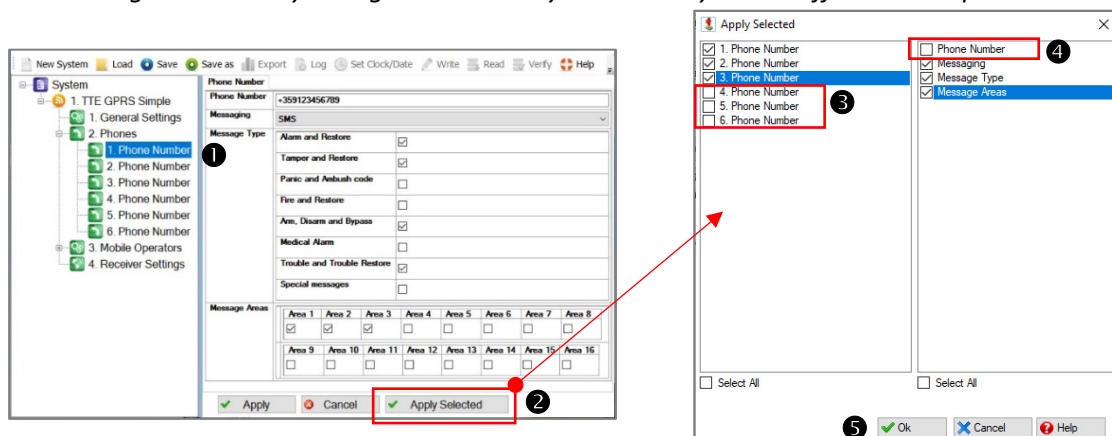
New System Load Save Save as Export Log Set Clock/Date Write Read Verify Help

System
1. TTE GPRS Simple
1. General Settings
2. Phones
1. Phone Number
2. Phone Number
3. Phone Number
4. Phone Number
5. Phone Number
6. Phone Number
3. Mobile Operators
4. Receiver Settings

Phone Number
Phone Number +359123456789
Messaging SMS
Message Type
Alarm and Restore
Tamper and Restore
Panic and Ambush code
Fire and Restore
Arm, Disarm and Bypass
Medical Alarm
Trouble and Trouble Restore
Special messages
Message Areas

| Area 1 | Area 2 | Area 3 | Area 4 | Area 5 | Area 6 | Area 7 | Area 8 |
|---|---|---|---|---|---|---|---|
| Area 9 | Area 10 | Area 11 | Area 12 | Area 13 | Area 14 | Area 15 | Area 16 |

Apply Cancel Apply Selected

1 2

Apply Selected

1. Phone Number
2. Phone Number
3. Phone Number
4. Phone Number
5. Phone Number
6. Phone Number

3

Phone Number
Messaging
Message Type
Message Areas

4

Select All
Select All

5 Ok Cancel Help